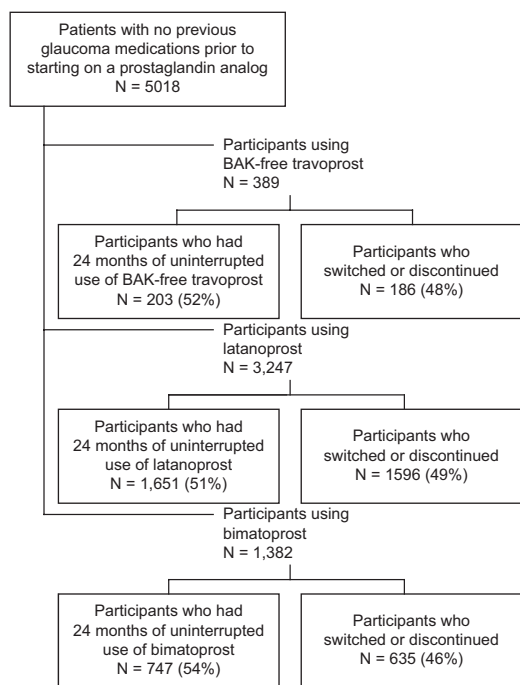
Patients with no previous glaucoma medications prior to starting on a prostaglandin analog
N = 5018

Participants using BAK-free travoprost
N = 389

Participants who had 24 months of uninterrupted use of BAK-free travoprost
N = 203 (52%)

Participants who switched or discontinued
N = 186 (48%)

Participants using latanoprost
N = 3,247

Participants who had 24 months of uninterrupted use of latanoprost
N = 1,651 (51%)

Participants who switched or discontinued
N = 1596 (49%)

Participants using bimatoprost
N = 1,382

Participants who had 24 months of uninterrupted use of bimatoprost
N = 747 (54%)

Participants who switched or discontinued
N = 635 (46%)